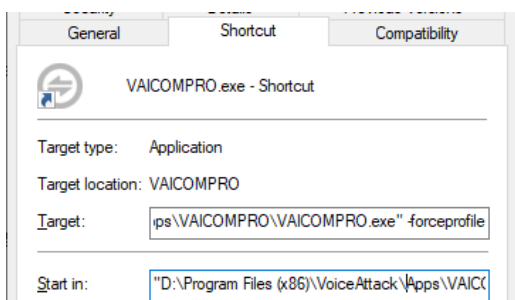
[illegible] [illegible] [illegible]

General

Shortcut

Compatibility

VAICOMPRO.exe - Shortcut

Target type: Application

Target location: VAICOMPRO

Target: ps\VAICOMPRO\VAICOMPRO.exe" -forceprofile

Start in: "D:\Program Files (x86)\VoiceAttack\Apps\VAIC